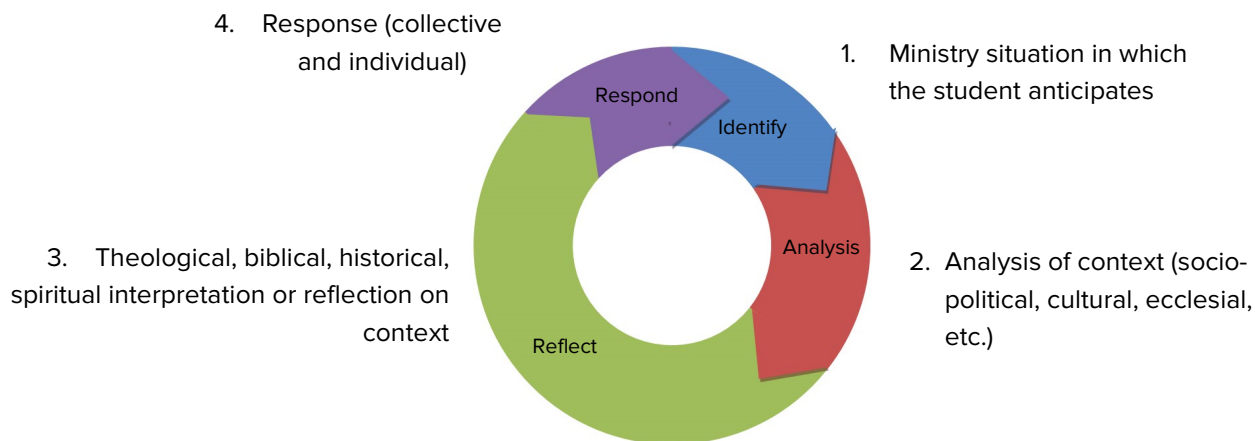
4. Response (collective and individual)

Respond

Identify

1. Ministry situation in which the student anticipates

3. Theological, biblical, historical, spiritual interpretation or reflection on context

Analysis

2. Analysis of context (sociopolitical, cultural, ecclesial, etc.)

Reflect